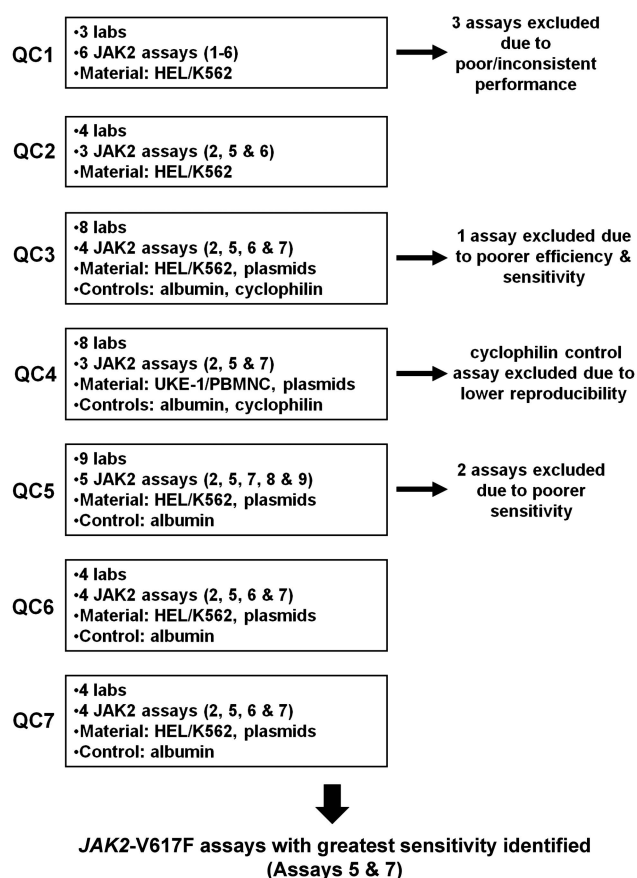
QC1
•3 labs
•6 JAK2 assays (1-6)
•Material: HEL/K562

3 assays excluded due to poor/inconsistent performance

QC2
•4 labs
•3 JAK2 assays (2, 5 & 6)
•Material: HEL/K562

QC3
•8 labs
•4 JAK2 assays (2, 5, 6 & 7)
•Material: HEL/K562, plasmids
•Controls: albumin, cyclophilin

1 assay excluded due to poorer efficiency & sensitivity

QC4
•8 labs
•3 JAK2 assays (2, 5 & 7)
•Material: UKE-1/PBMNC, plasmids
•Controls: albumin, cyclophilin

cyclophilin control assay excluded due to lower reproducibility

QC5
•9 labs
•5 JAK2 assays (2, 5, 7, 8 & 9)
•Material: HEL/K562, plasmids
•Control: albumin

2 assays excluded due to poorer sensitivity

QC6
•4 labs
•4 JAK2 assays (2, 5, 6 & 7)
•Material: HEL/K562, plasmids
•Control: albumin

QC7
•4 labs
•4 JAK2 assays (2, 5, 6 & 7)
•Material: HEL/K562, plasmids
•Control: albumin

JAK2-V617F assays with greatest sensitivity identified (Assays 5 & 7)